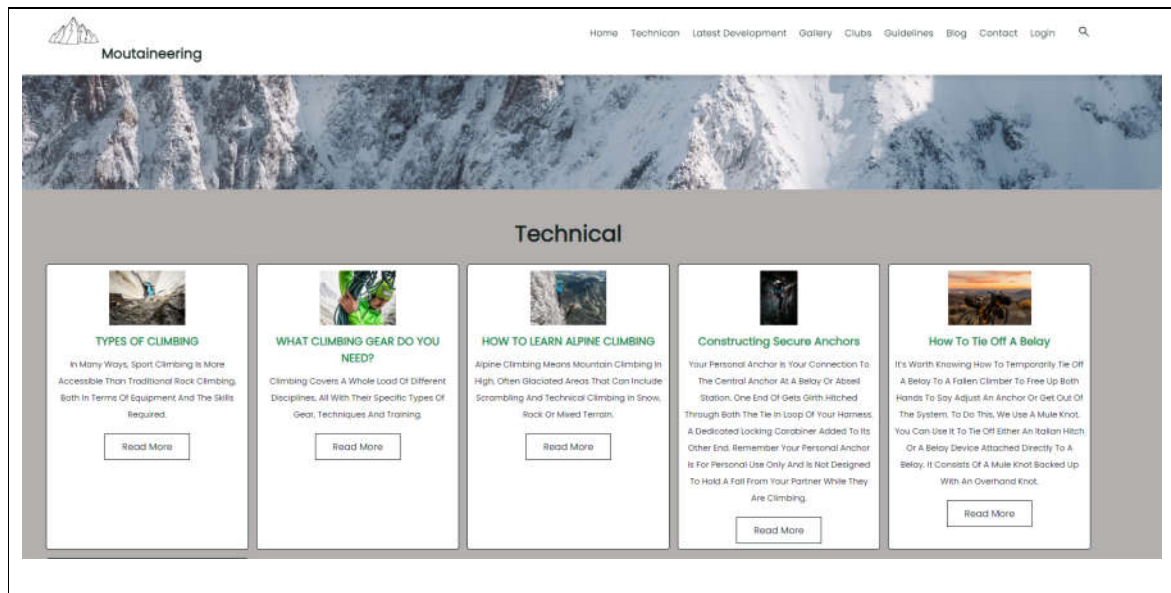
Moutaineering

Home Technican Latest Development Gallery Clubs Guidelines Blog Contact Login

Technical

TYPES OF CLIMBING

In Many Ways, Sport Climbing Is More Accessible Than Traditional Rock Climbing, Both In Terms Of Equipment And The Skills Required.

Read More

WHAT CLIMBING GEAR DO YOU NEED?

Climbing Covers A Whole Load Of Different Disciplines, All With Their Specific Types Of Gear, Techniques And Training.

Read More

HOW TO LEARN ALPINE CLIMBING

Alpine Climbing Means Mountain Climbing In High, Often Glaciated Areas That Can Include Scrambling And Technical Climbing In Snow, Rock Or Mixed Terrain.

Read More

Constructing Secure Anchors

Your Personal Anchor Is Your Connection To The Central Anchor At A Belay Or Abseil Station. One End Of Gets Girth Hitched Through Both The Tie In Loop Of Your Harness. A Dedicated Locking Carabiner Added To Its Other End. Remember Your Personal Anchor Is For Personal Use Only And Is Not Designed To Hold A Fall From Your Partner While They Are Climbing.

Read More

How To Tie Off A Belay

It's Worth Knowing How To Temporarily Tie Off A Belay To A Fallen Climber To Free Up Both Hands To Say Adjust An Anchor Or Get Out Of The System. To Do This, We Use A Mule Knot. You Can Use It To Tie Off Either An Italian Hitch Or A Belay Device Attached Directly To A Belay. It Consists Of A Mule Knot Backed Up With An Overhand Knot.

Read More